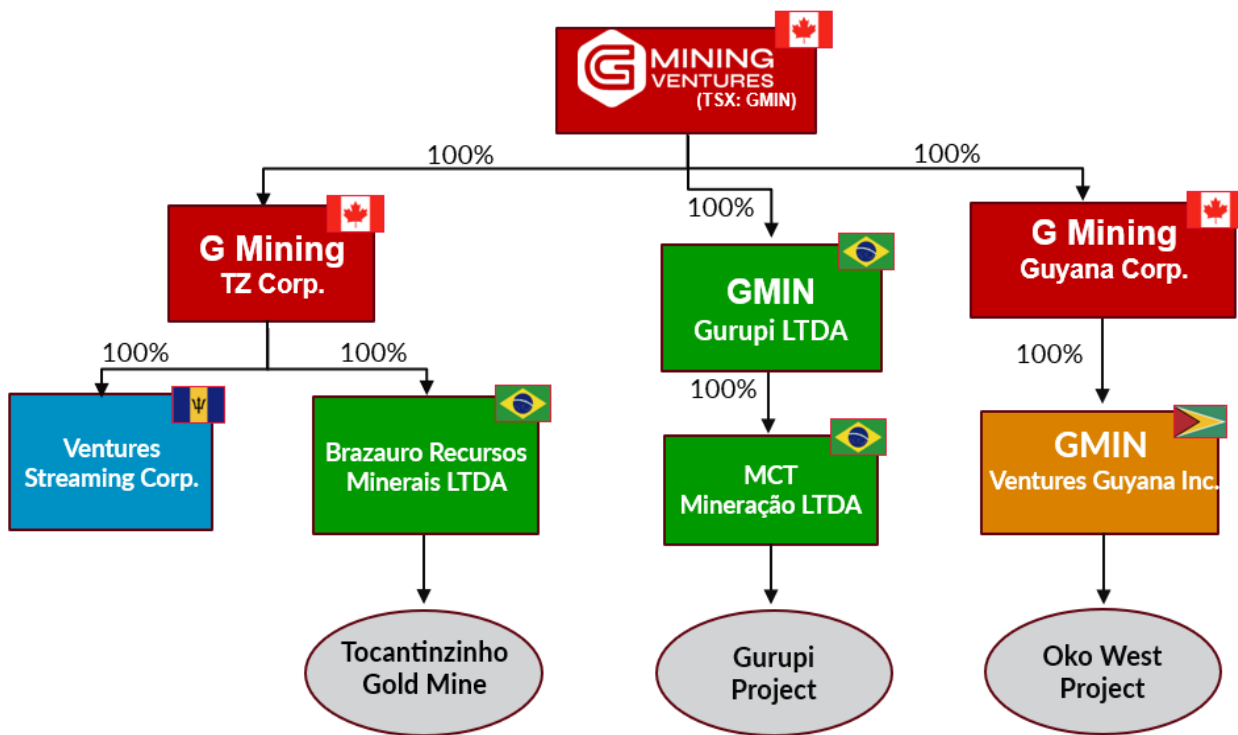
MINING VENTURES (TSX: GMIN)

100%

100%

100%

G Mining TZ Corp.

GMIN Gurupi LTDA

G Mining Guyana Corp.

100%

100%

100%

100%

Ventures Streaming Corp.

Brazauro Recursos Minerais LTDA

MCT Mineração LTDA

GMIN Ventures Guyana Inc.

Tocantinzinho Gold Mine

Gurupi Project

Oko West Project